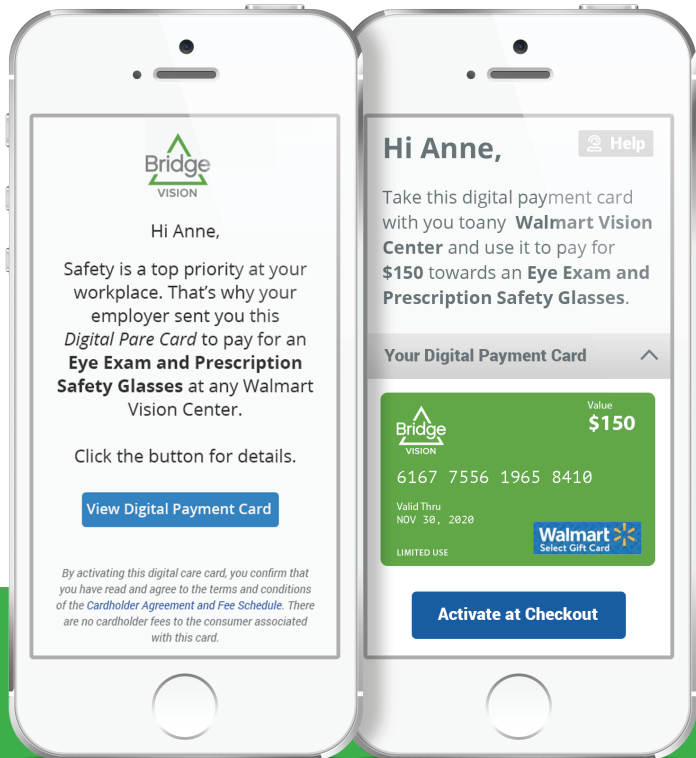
Bridge
VISION

Hi Anne,

Safety is a top priority at your workplace. That's why your employer sent you this *Digital Pare Card* to pay for an **Eye Exam and Prescription Safety Glasses** at any Walmart Vision Center.

Click the button for details.

View Digital Payment Card

*By activating this digital care card, you confirm that you have read and agree to the terms and conditions of the Cardholder Agreement and Fee Schedule. There are no cardholder fees to the consumer associated with this card.*

Hi Anne,

Help

Take this digital payment card with you toany **Walmart Vision Center** and use it to pay for **$150** towards an **Eye Exam and Prescription Safety Glasses**.

Your Digital Payment Card

Bridge
VISION

Value
$150

6167 7556 1965 8410

Valid Thru
NOV 30, 2020

LIMITED USE

Walmart
Select Gift Card

Activate at Checkout